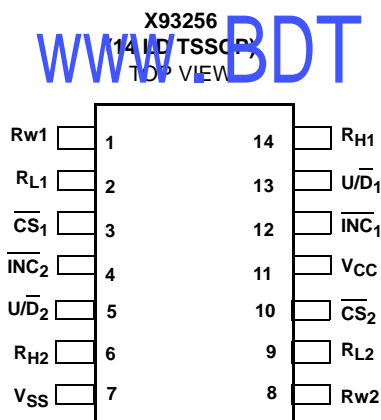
X93256
14 LD TSSOP
TOP VIEW

www.BDT

Rw1 1
$R_{L1}$ 2
$\overline{CS}_1$ 3
$\overline{INC}_2$ 4
$U/\overline{D}_2$ 5
$R_{H2}$ 6
$V_{SS}$ 7

14 $R_{H1}$
13 $U/\overline{D}_1$
12 $\overline{INC}_1$
11 $V_{CC}$
10 $\overline{CS}_2$
9 $R_{L2}$
8 Rw2